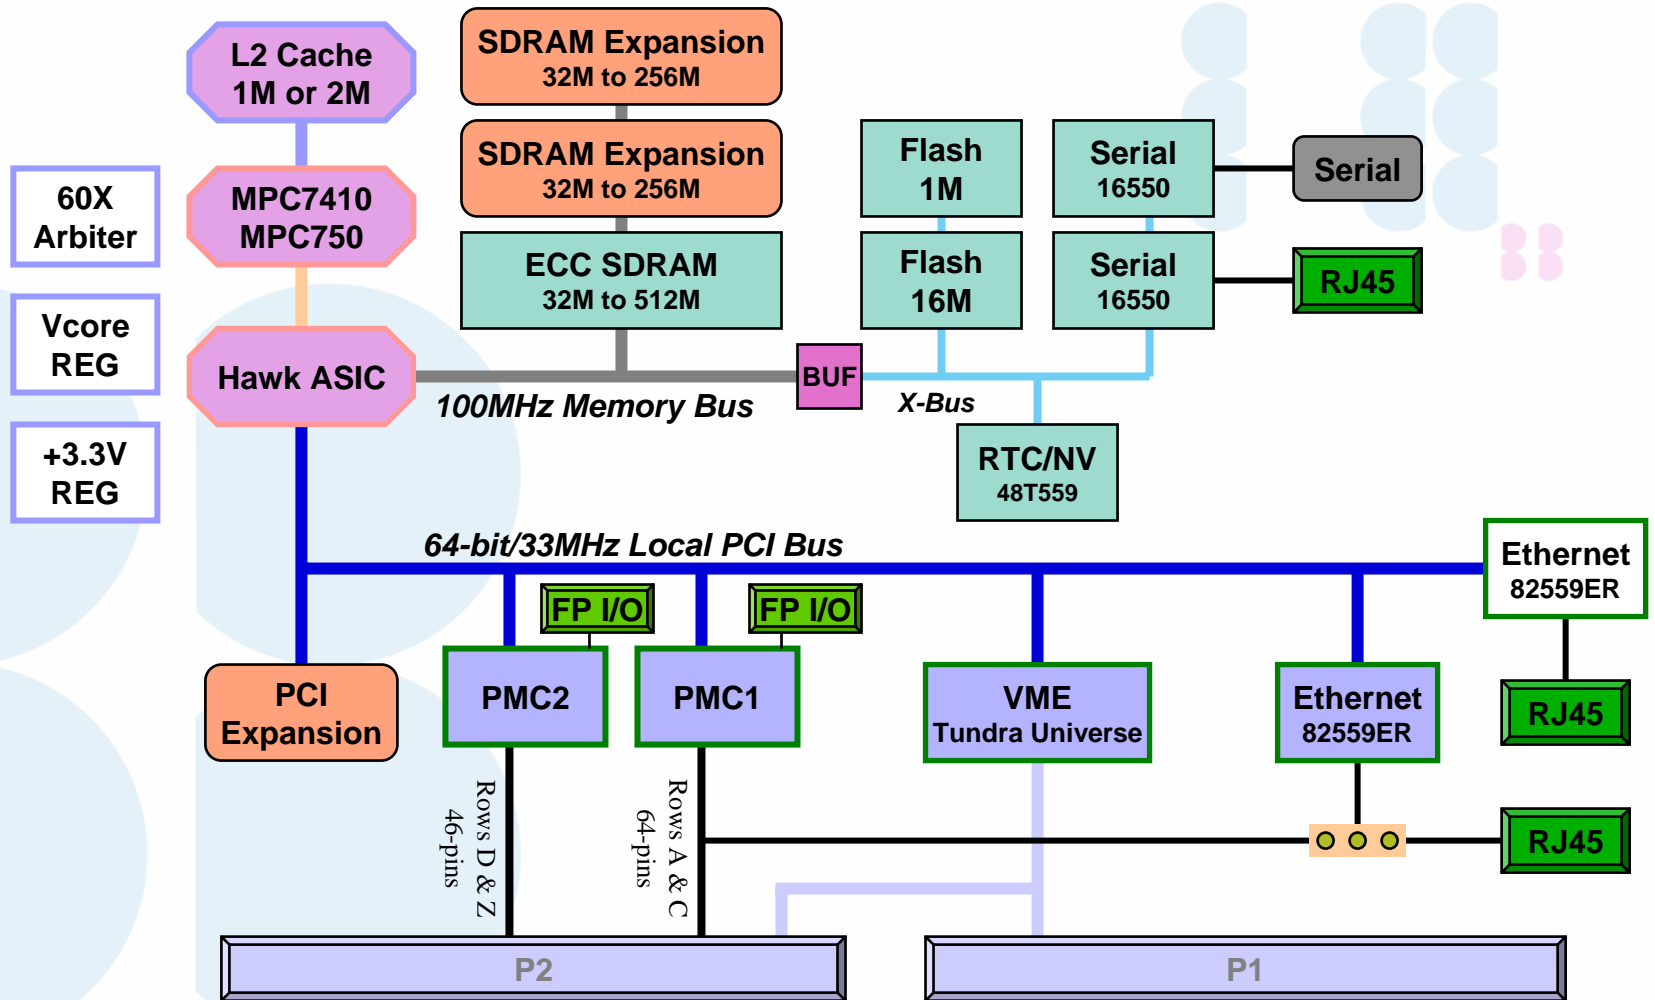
L2 Cache
1M or 2M

SDRAM Expansion
32M to 256M

SDRAM Expansion
32M to 256M

ECC SDRAM
32M to 512M

60X
Arbiter

MPC7410
MPC750

Vcore
REG

Hawk ASIC

+3.3V
REG

Flash
1M

Flash
16M

Serial
16550

Serial
16550

Serial

RJ45

BUF

100MHz Memory Bus

X-Bus

RTC/NV
48T559

64-bit/33MHz Local PCI Bus

Ethernet
82559ER

FP I/O

FP I/O

PCI
Expansion

PMC2

PMC1

VME
Tundra Universe

Ethernet
82559ER

RJ45

RJ45

Rows D & Z
46-pins

Rows A & C
64-pins

P2

P1